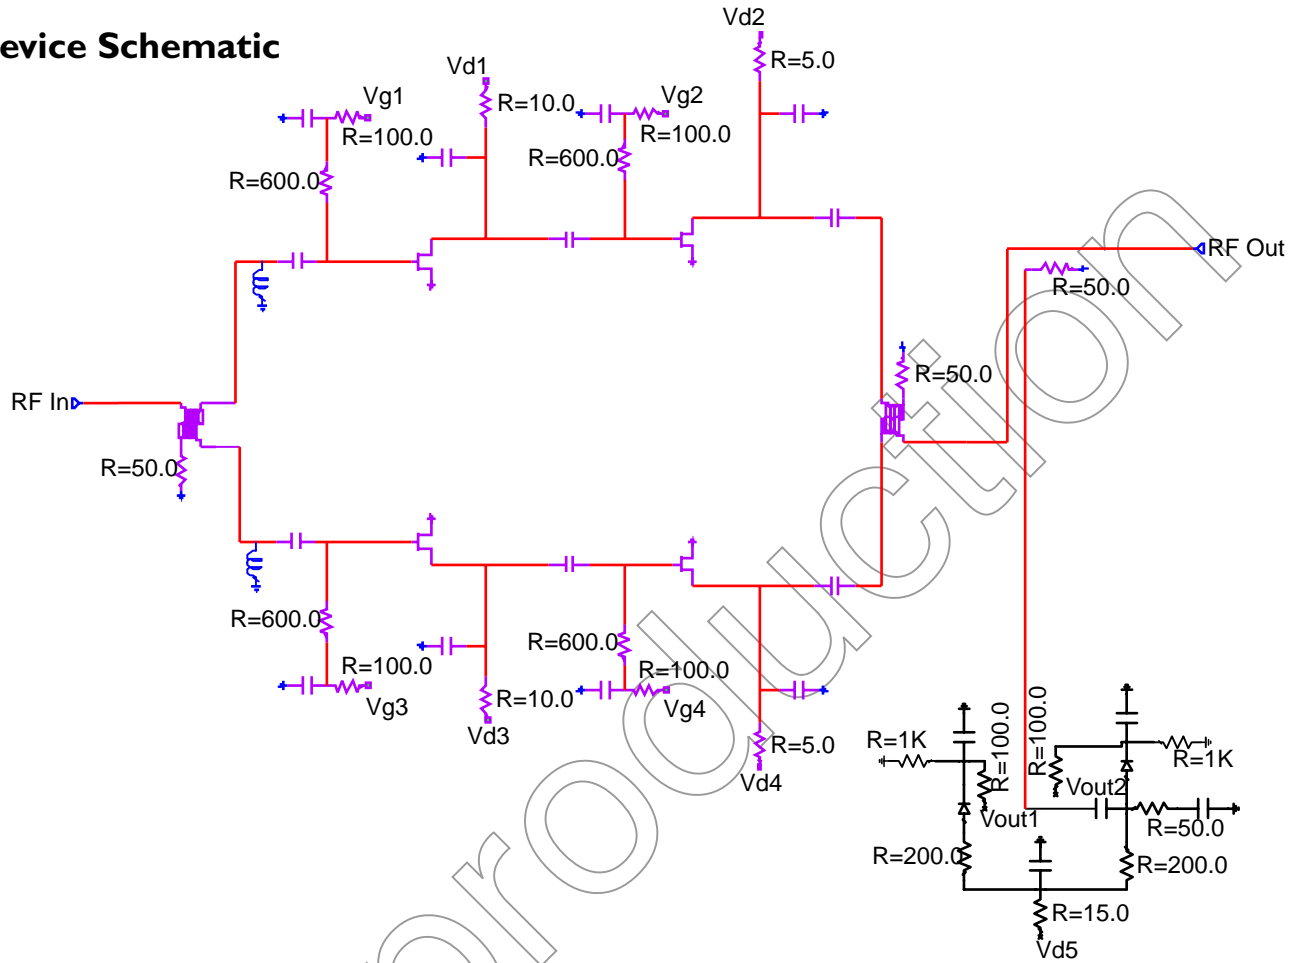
evice Schematic

Vd2
R=5.0
Vd1
R=10.0
Vg1
R=100.0
Vg2
R=100.0
R=600.0
R=600.0
RF Out
R=50.0
R=50.0
RF In
R=50.0
R=600.0
R=100.0
Vg3
R=600.0
R=10.0
Vd3
R=100.0
Vg4
R=5.0
Vd4
R=1K
R=100.0
R=100.0
R=1K
Vout2
Vout1
R=50.0
R=200.0
R=200.0
R=15.0
Vd5
production